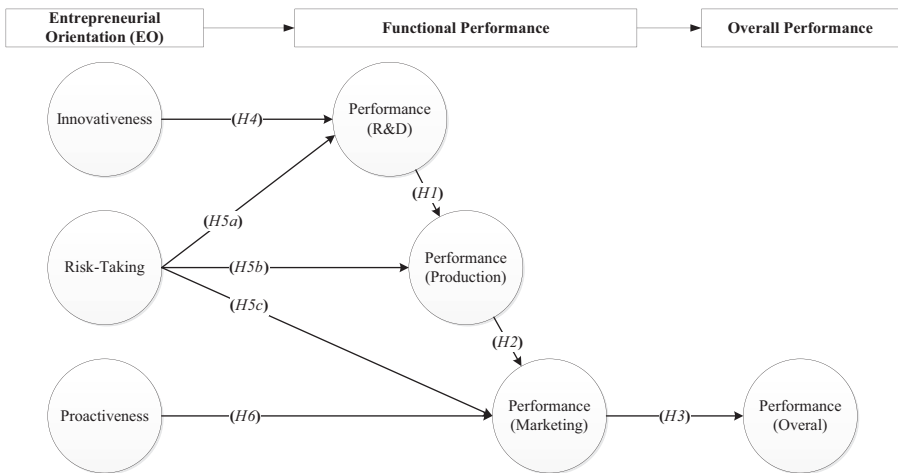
Entrepreneurial Orientation (EO)

Functional Performance

Overall Performance

Innovativeness

(H4)

Performance (R&D)

(H1)

(H5a)

Risk-Taking

(H5b)

Performance (Production)

(H5c)

(H2)

Proactiveness

(H6)

Performance (Marketing)

(H3)

Performance (Overal)